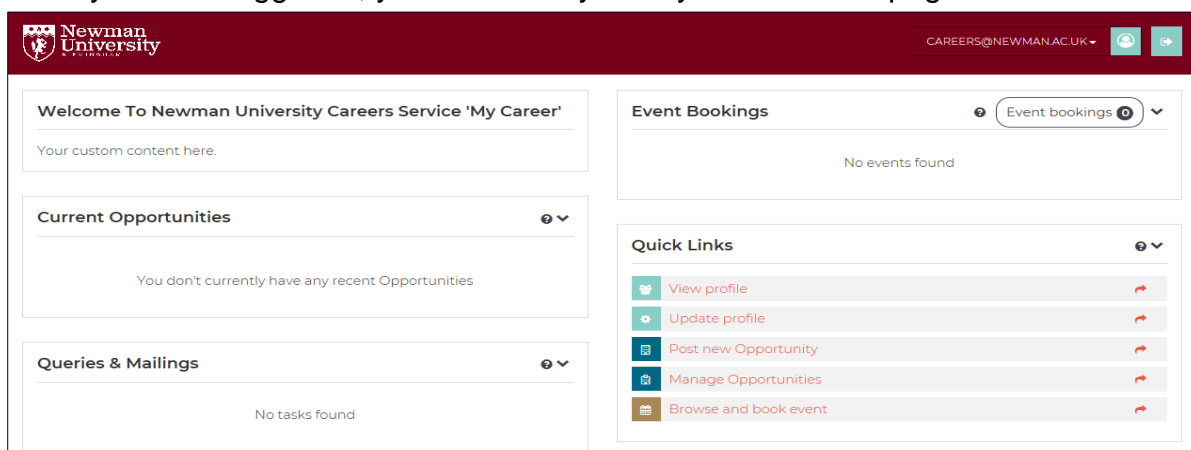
Newman University

CAREERS@NEWMAN.AC.UK

Welcome To Newman University Careers Service 'My Career'

Your custom content here.

Current Opportunities

You don't currently have any recent Opportunities

Queries & Mailings

No tasks found

Event Bookings

Event bookings 0

No events found

Quick Links

View profile

Update profile

Post new Opportunity

Manage Opportunities

Browse and book event